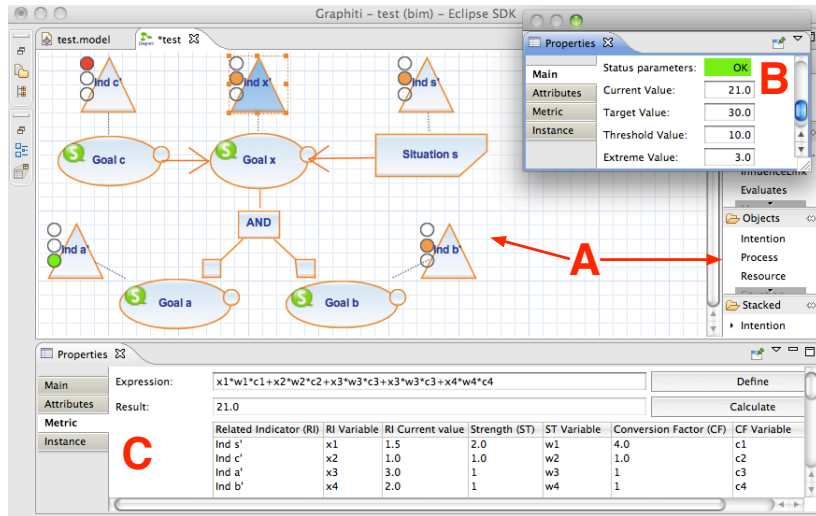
Graphiti – test (bim) – Eclipse SDK

test.model

*test

Ind c'

Ind x'

Ind s'

Goal c

Goal x

Situation s

AND

Ind a'

Ind b'

Goal a

Goal b

Properties

Main

Attributes

Metric

Instance

Status parameters: OK

Current Value: 21.0

Target Value: 30.0

Threshold Value: 10.0

Extreme Value: 3.0

B

InfluenceLink

Evaluates

Objects

Intention

Process

Resource

Stacked

Intention

A

Properties

Main

Attributes

Metric

Instance

Expression: x1*w1*c1+x2*w2*c2+x3*w3*c3+x3*w3*c3+x4*w4*c4

Define

Result: 21.0

Calculate

C

| Related Indicator (RI) | RI Variable | RI Current value | Strength (ST) | ST Variable | Conversion Factor (CF) | CF Variable |
|---|---|---|---|---|---|---|
| Ind s' | x1 | 1.5 | 2.0 | w1 | 4.0 | c1 |
| Ind c' | x2 | 1.0 | 1.0 | w2 | 1.0 | c2 |
| Ind a' | x3 | 3.0 | 1 | w3 | 1 | c3 |
| Ind b' | x4 | 2.0 | 1 | w4 | 1 | c4 |